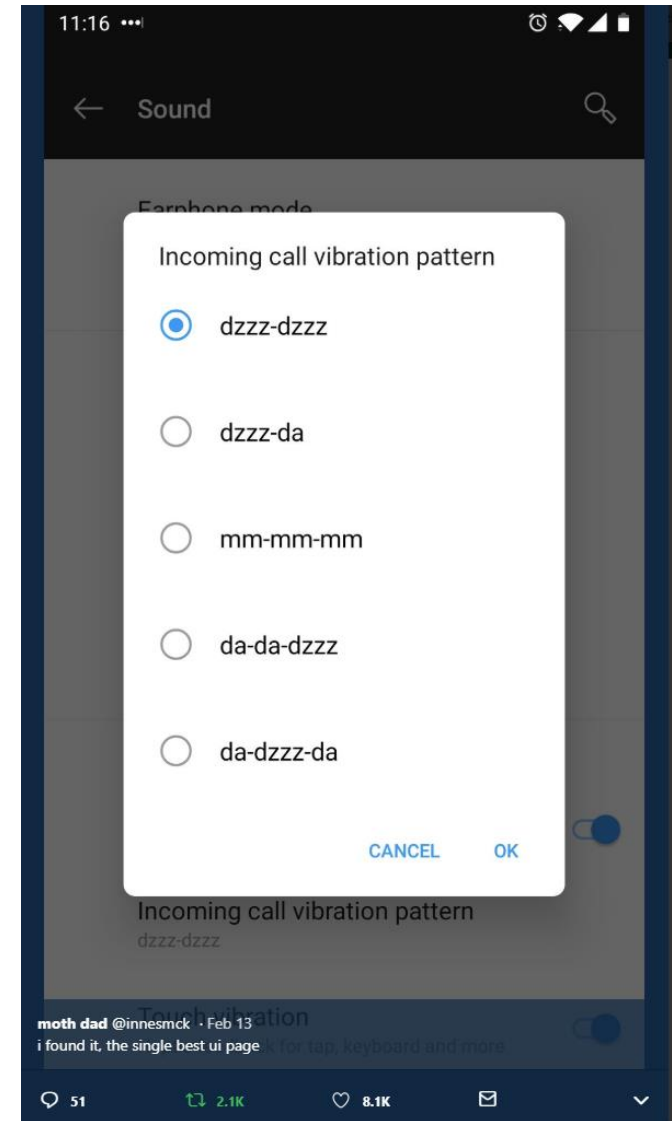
11:16

Sound

Earphone mode

Incoming call vibration pattern

dzzz-dzzz

dzzz-da

mm-mm-mm

da-da-dzzz

da-dzzz-da

CANCEL OK

Incoming call vibration pattern
dzzz-dzzz

Touch vibration
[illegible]k for tap, keyboard and more

moth dad @innesmck · Feb 13
i found it, the single best ui page

51 2.1K 8.1K